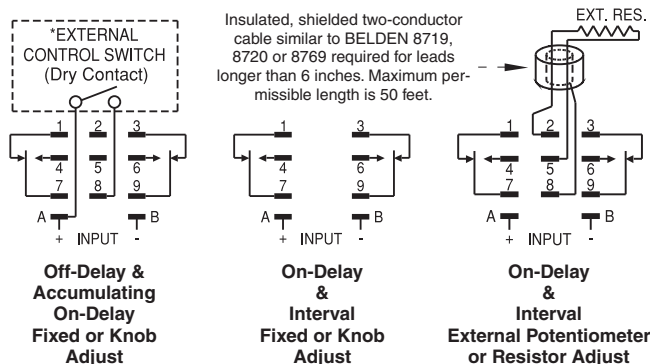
*EXTERNAL CONTROL SWITCH (Dry Contact)

Insulated, shielded two-conductor cable similar to BELDEN 8719, 8720 or 8769 required for leads longer than 6 inches. Maximum permissible length is 50 feet.

EXT. RES.

1 2 3
4 5 6
7 8 9
A B
+ INPUT -

1 3
4 6
7 9
A B
+ INPUT -

1 2 3
4 5 6
7 8 9
A B
+ INPUT -

Off-Delay & Accumulating On-Delay Fixed or Knob Adjust

On-Delay & Interval Fixed or Knob Adjust

On-Delay & Interval External Potentiometer or Resistor Adjust